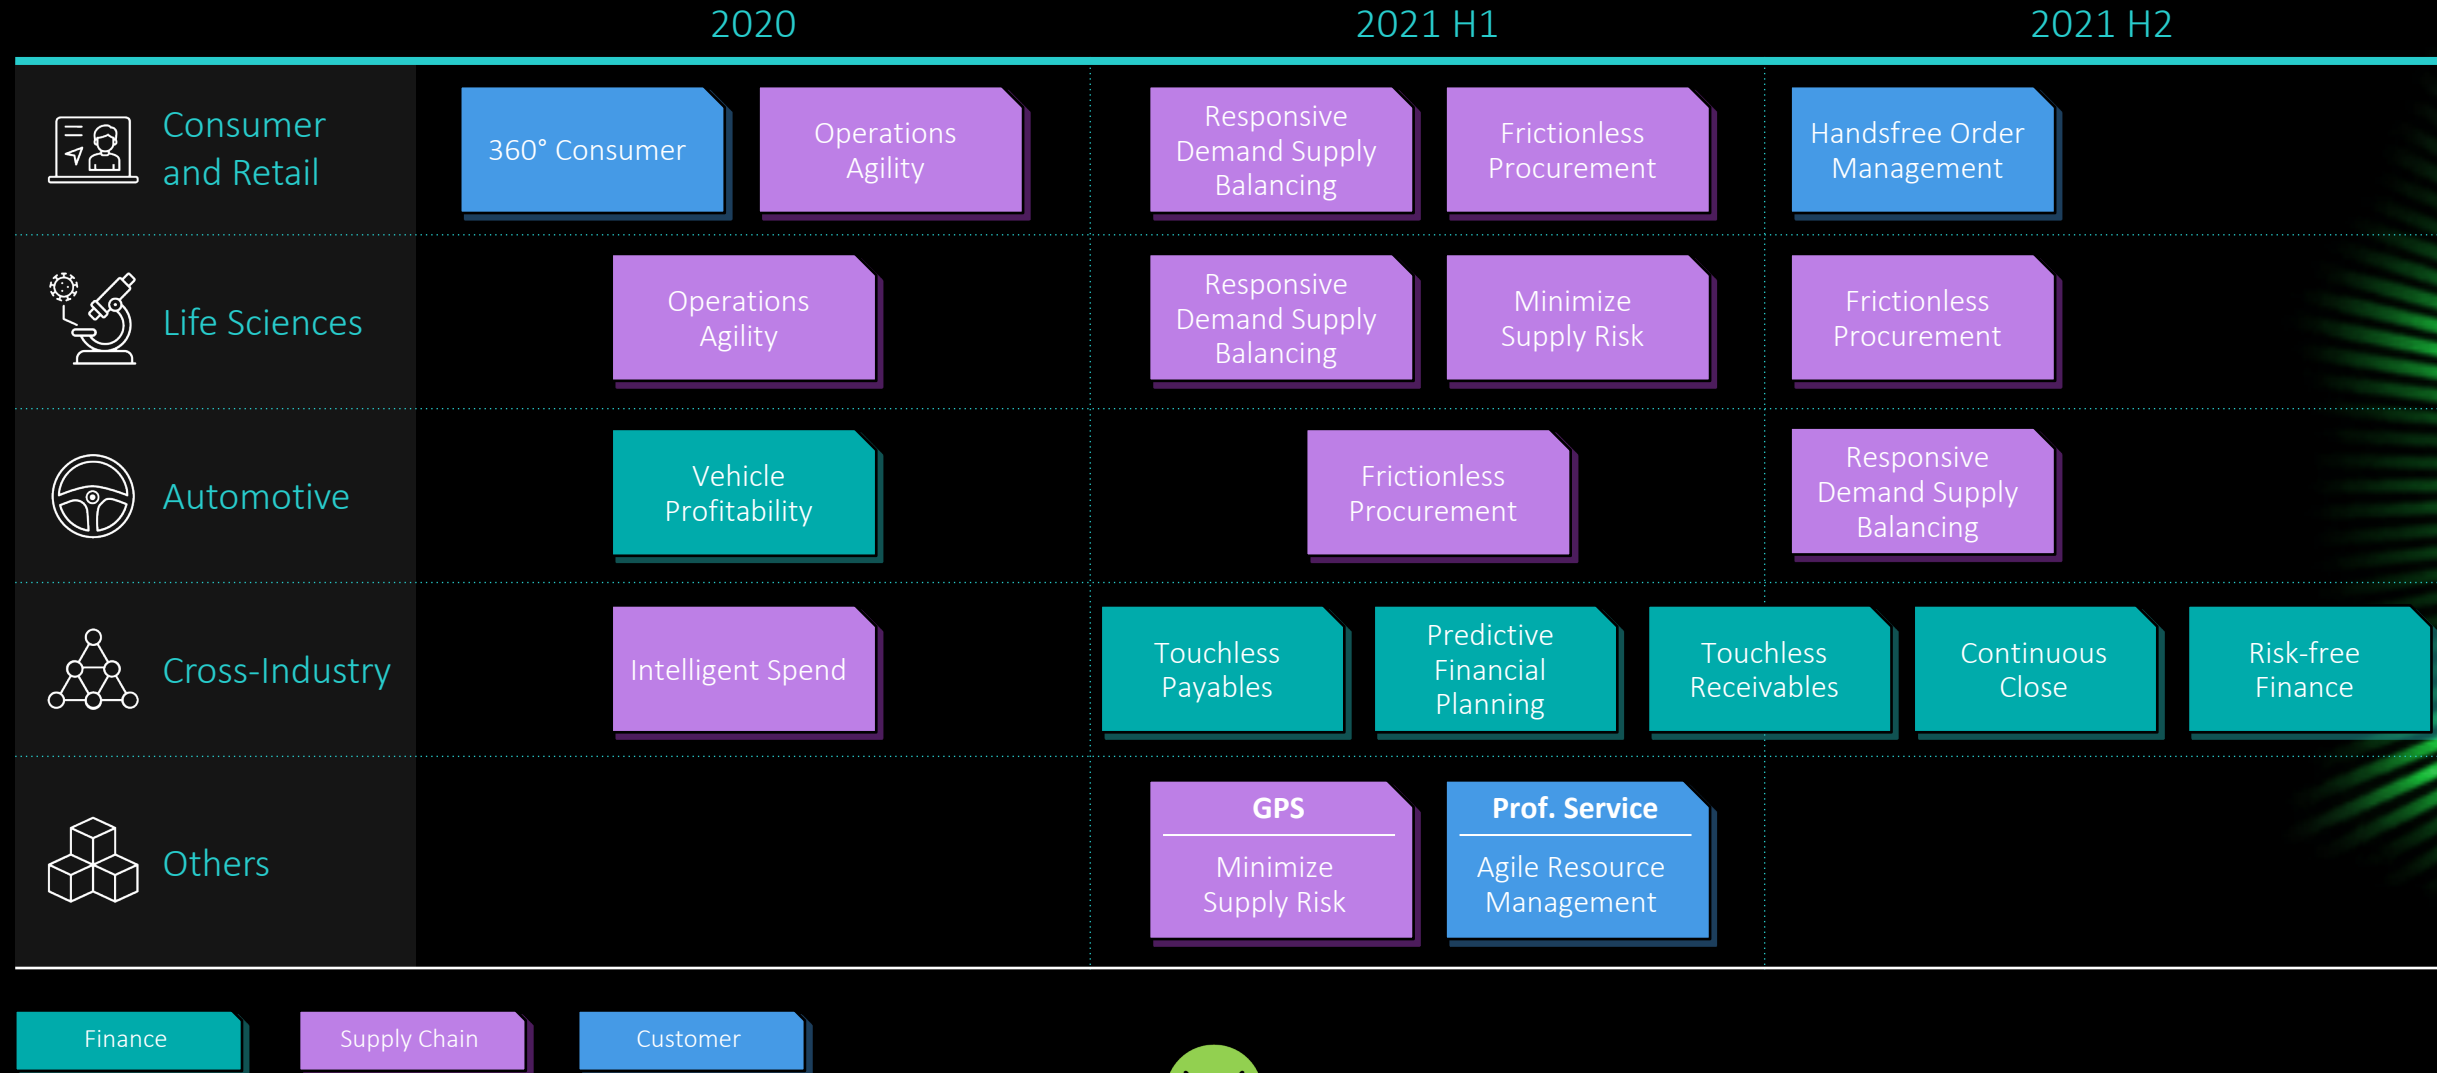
|  | 2020 | 2021 H1 | 2021 H2 |
|---|---|---|---|
| Consumer and Retail | 360° Consumer; Operations Agility | Responsive Demand Supply Balancing; Frictionless Procurement | Handsfree Order Management |
| Life Sciences | Operations Agility | Responsive Demand Supply Balancing; Minimize Supply Risk | Frictionless Procurement |
| Automotive | Vehicle Profitability | Frictionless Procurement | Responsive Demand Supply Balancing |
| Cross-Industry | Intelligent Spend | Touchless Payables; Predictive Financial Planning; Touchless Receivables | Continuous Close; Risk-free Finance |
| Others |  | GPS Minimize Supply Risk; Prof. Service Agile Resource Management |  |

Finance
Supply Chain
Customer